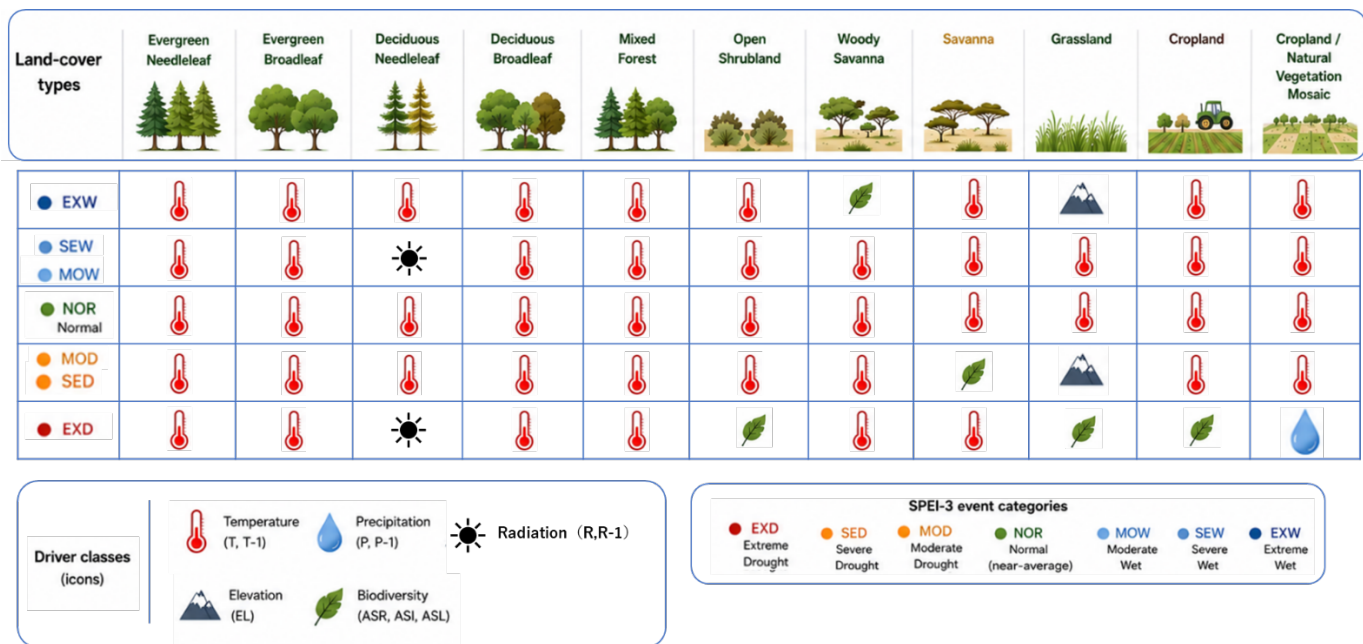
| Land-cover types | Evergreen Needleleaf | Evergreen Broadleaf | Deciduous Needleleaf | Deciduous Broadleaf | Mixed Forest | Open Shrubland | Woody Savanna | Savanna | Grassland | Cropland | Cropland / Natural Vegetation Mosaic |
|---|---|---|---|---|---|---|---|---|---|---|---|
| EXW | | | | | | | | | | | |
| SEW MOW | | | | | | | | | | | |
| NOR Normal | | | | | | | | | | | |
| MOD SED | | | | | | | | | | | |
| EXD | | | | | | | | | | | |

Driver classes (icons)

Temperature (T, T-1)

Precipitation (P, P-1)

Radiation（R,R-1）

Elevation (EL)

Biodiversity (ASR, ASI, ASL)

SPEI-3 event categories

EXD Extreme Drought

SED Severe Drought

MOD Moderate Drought

NOR Normal (near-average)

MOW Moderate Wet

SEW Severe Wet

EXW Extreme Wet